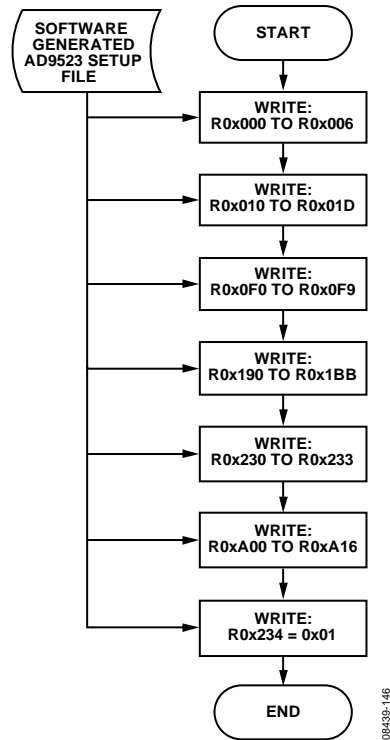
SOFTWARE GENERATED AD9523 SETUP FILE

START

WRITE: R0x000 TO R0x006

WRITE: R0x010 TO R0x01D

WRITE: R0x0F0 TO R0x0F9

WRITE: R0x190 TO R0x1BB

WRITE: R0x230 TO R0x233

WRITE: R0xA00 TO R0xA16

WRITE: R0x234 = 0x01

END

08439-146